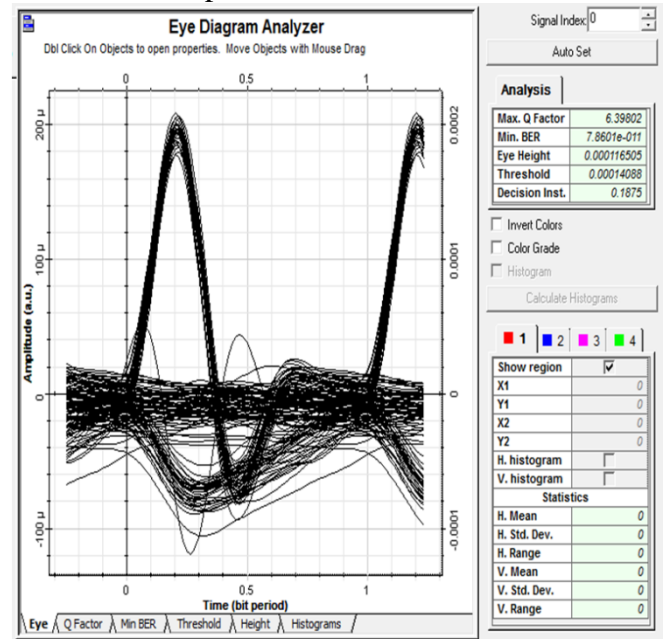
Eye Diagram Analyzer
Dbl Click On Objects to open properties. Move Objects with Mouse Drag

0 0.5 1

200 μ
100 μ
0
-100 μ
Amplitude (a.u.)

0.0002
0.0001
0
-0.0001

0 0.5 1
Time (bit period)

Eye | Q Factor | Min BER | Threshold | Height | Histograms

Signal Index: 0
Auto Set

Analysis

| Max. Q Factor | 6.39802 |
|---|---|
| Min. BER | 7.8601e-011 |
| Eye Height | 0.000116505 |
| Threshold | 0.00014088 |
| Decision Inst. | 0.1875 |

Invert Colors
Color Grade
Histogram
Calculate Histograms

1 2 3 4

| Show region | ✓ |
|---|---|
| X1 | 0 |
| Y1 | 0 |
| X2 | 0 |
| Y2 | 0 |
| H. histogram | |
| V. histogram | |
| Statistics | |
| H. Mean | 0 |
| H. Std. Dev. | 0 |
| H. Range | 0 |
| V. Mean | 0 |
| V. Std. Dev. | 0 |
| V. Range | 0 |